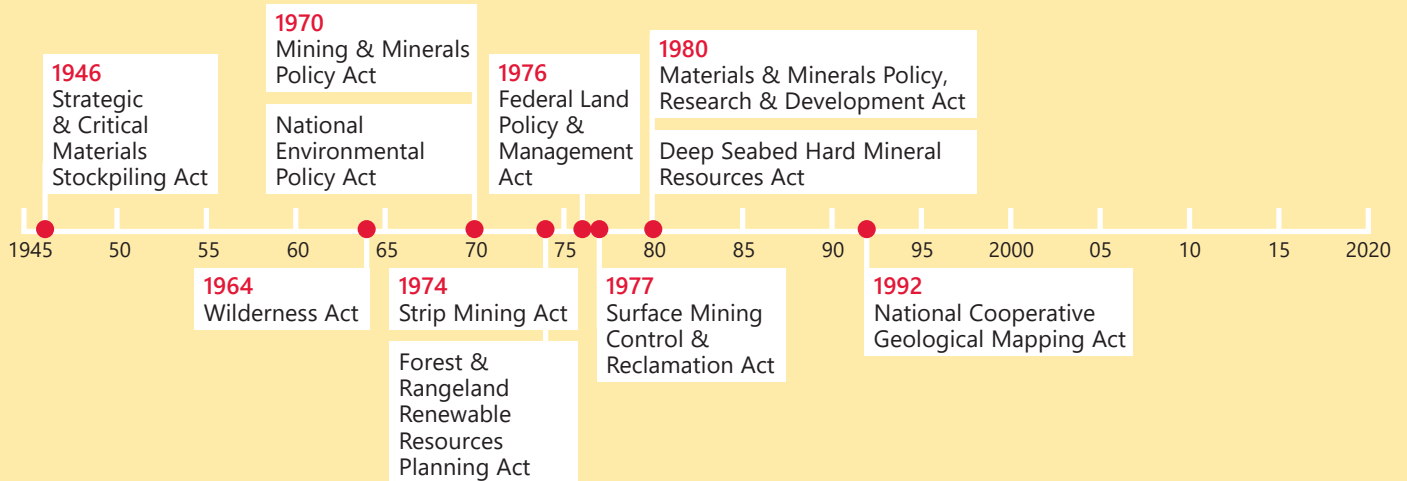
1946
Strategic & Critical Materials Stockpiling Act

1970
Mining & Minerals Policy Act

National Environmental Policy Act

1976
Federal Land Policy & Management Act

1980
Materials & Minerals Policy, Research & Development Act

Deep Seabed Hard Mineral Resources Act

1945 50 55 60 65 70 75 80 85 90 95 2000 05 10 15 2020

1964
Wilderness Act

1974
Strip Mining Act

Forest & Rangeland Renewable Resources Planning Act

1977
Surface Mining Control & Reclamation Act

1992
National Cooperative Geological Mapping Act